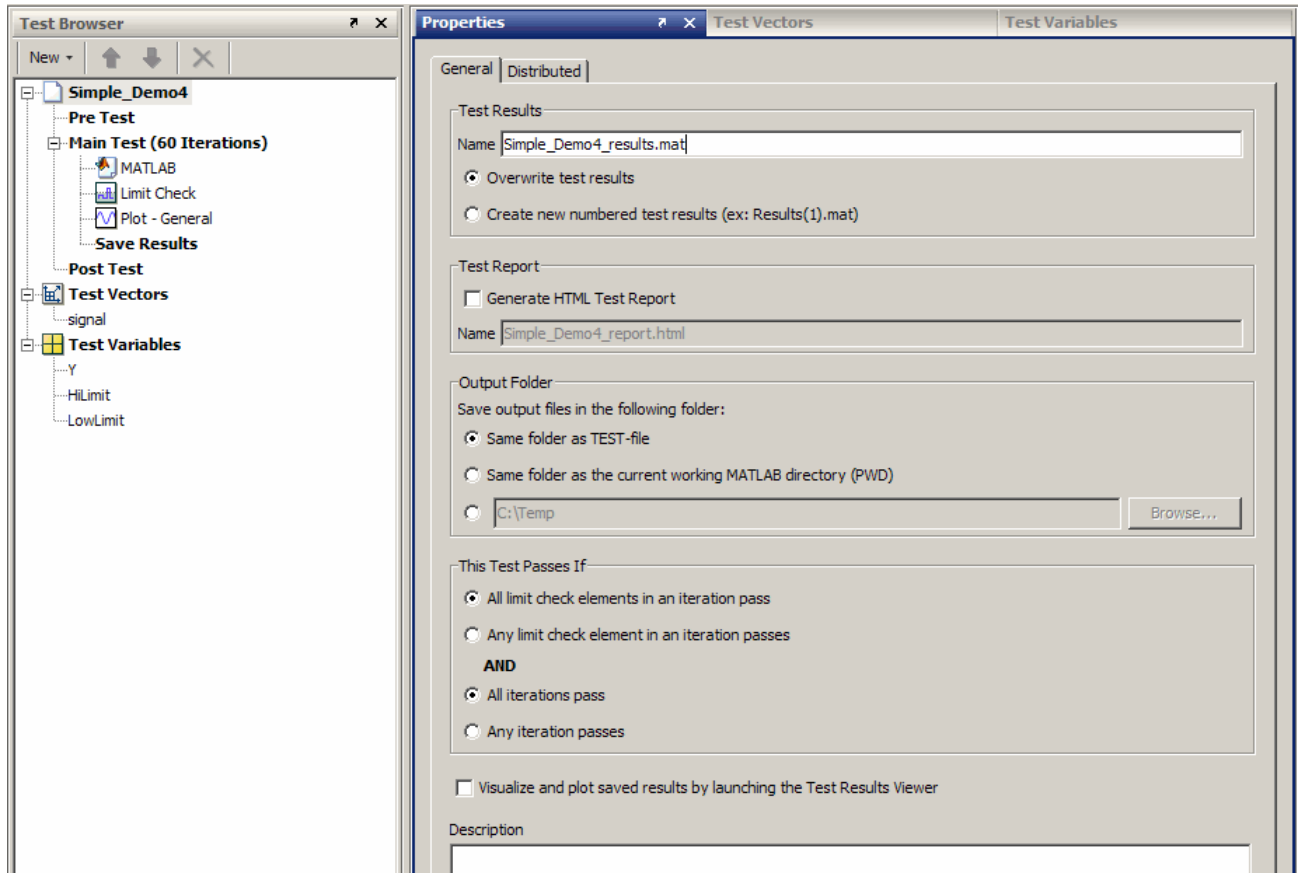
Test Browser

New

Simple_Demo4
Pre Test
Main Test (60 Iterations)
MATLAB
Limit Check
Plot - General
Save Results
Post Test
Test Vectors
signal
Test Variables
Y
HiLimit
LowLimit

Properties | Test Vectors | Test Variables

General | Distributed

Test Results
Name Simple_Demo4_results.mat
Overwrite test results
Create new numbered test results (ex: Results(1).mat)

Test Report
Generate HTML Test Report
Name Simple_Demo4_report.html

Output Folder
Save output files in the following folder:
Same folder as TEST-file
Same folder as the current working MATLAB directory (PWD)
C:\Temp
Browse...

This Test Passes If
All limit check elements in an iteration pass
Any limit check element in an iteration passes
AND
All iterations pass
Any iteration passes

Visualize and plot saved results by launching the Test Results Viewer

Description